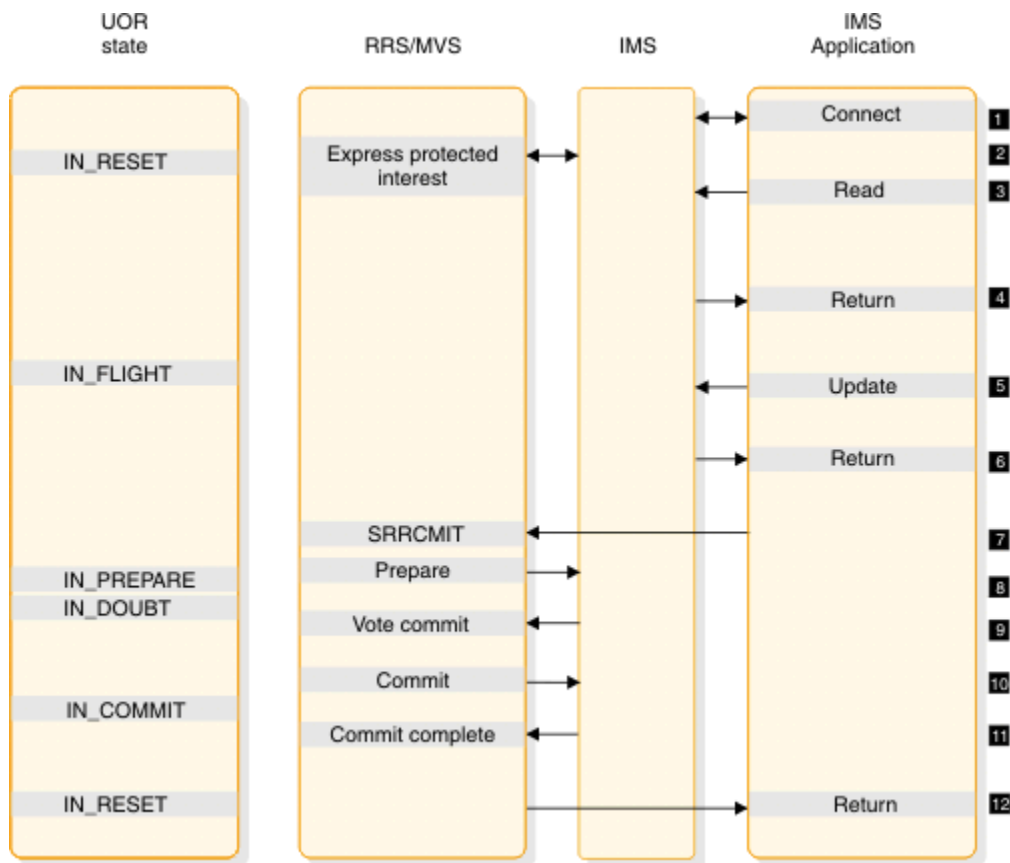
UOR state

RRS/MVS

IMS

IMS Application

Connect
1

IN_RESET
Express protected interest
2

Read
3

Return
4

IN_FLIGHT
Update
5

Return
6

SRRCMIT
7

IN_PREPARE
Prepare
8

IN_DOUBT
Vote commit
9

Commit
10

IN_COMMIT
Commit complete
11

IN_RESET
Return
12